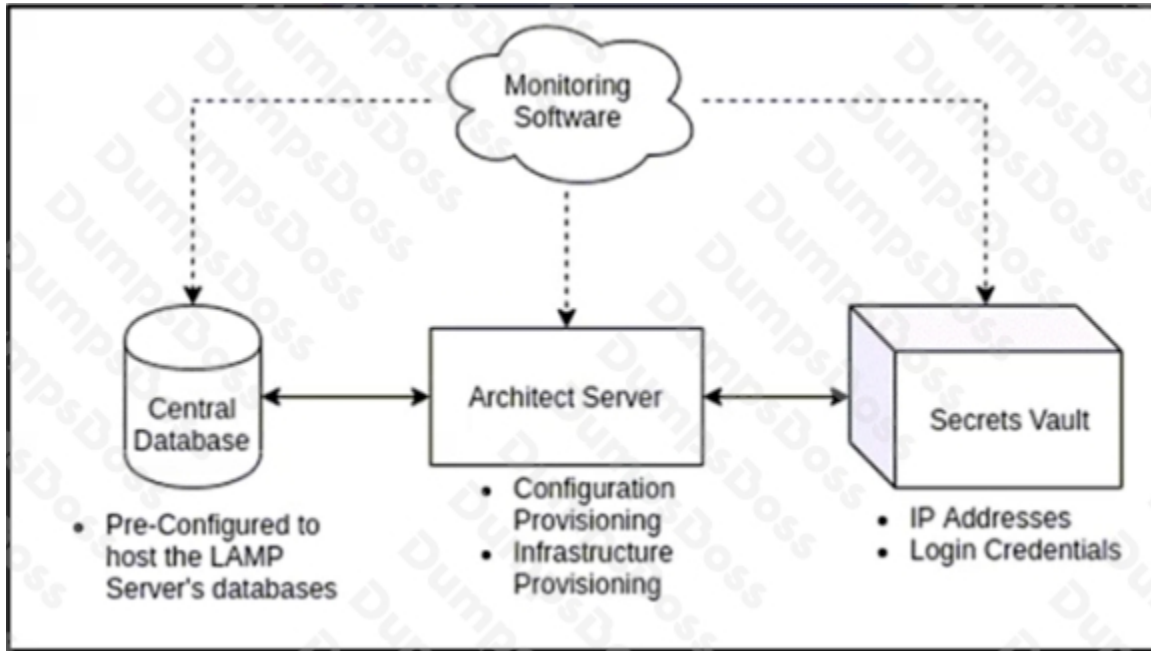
Monitoring Software

Central Database

Architect Server

Secrets Vault

- Pre-Configured to host the LAMP Server's databases

- Configuration Provisioning
- Infrastructure Provisioning

- IP Addresses
- Login Credentials

DumpsDoss